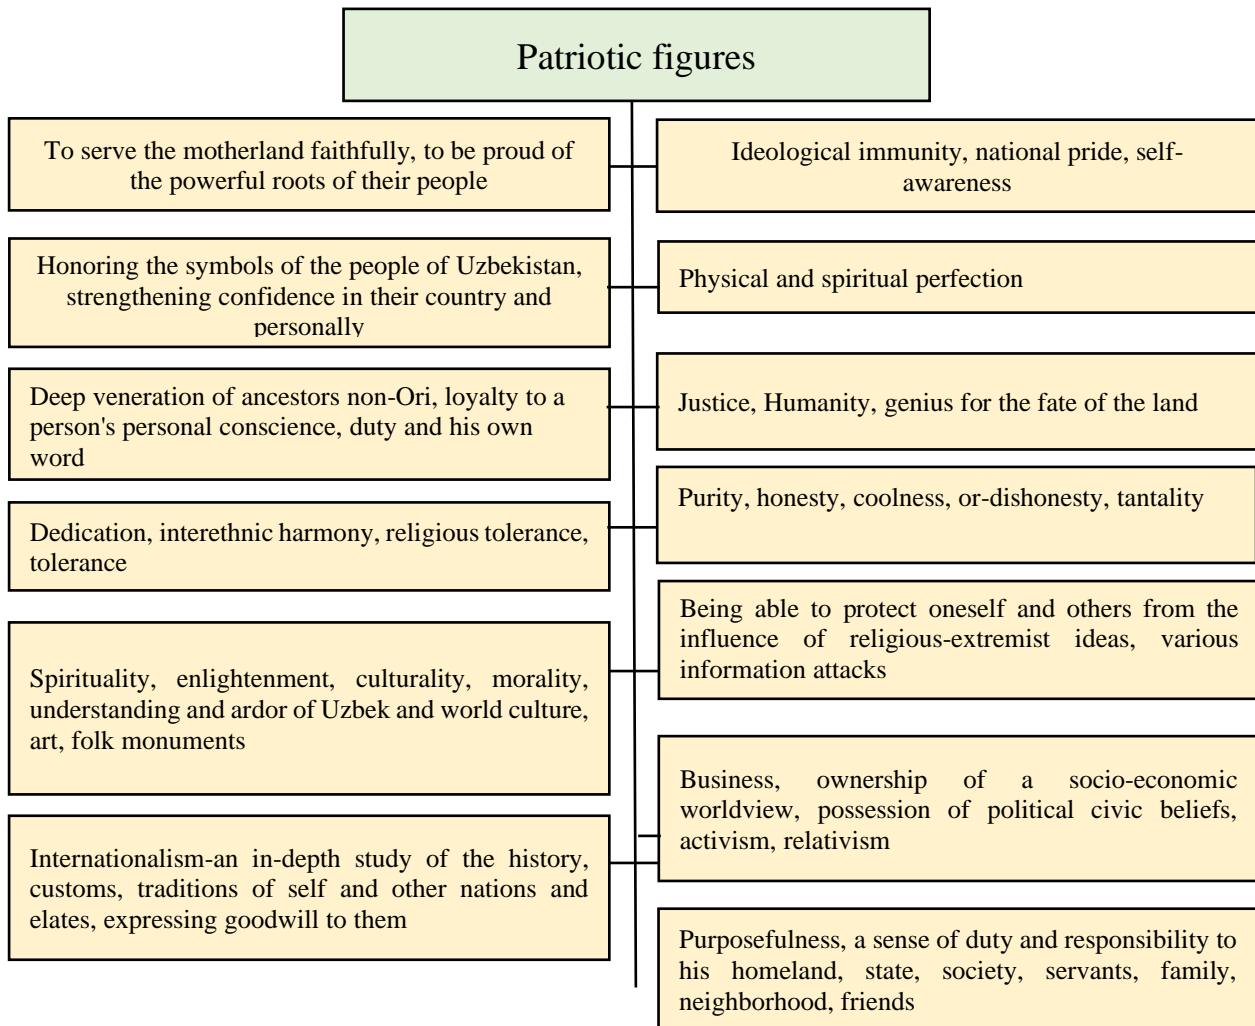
Patriotic figures

To serve the motherland faithfully, to be proud of the powerful roots of their people

Honoring the symbols of the people of Uzbekistan, strengthening confidence in their country and personally

Deep veneration of ancestors non-Ori, loyalty to a person's personal conscience, duty and his own word

Dedication, interethnic harmony, religious tolerance, tolerance

Spirituality, enlightenment, culturality, morality, understanding and ardor of Uzbek and world culture, art, folk monuments

Internationalism-an in-depth study of the history, customs, traditions of self and other nations and elates, expressing goodwill to them

Ideological immunity, national pride, self-awareness

Physical and spiritual perfection

Justice, Humanity, genius for the fate of the land

Purity, honesty, coolness, or-dishonesty, tantality

Being able to protect oneself and others from the influence of religious-extremist ideas, various information attacks

Business, ownership of a socio-economic worldview, possession of political civic beliefs, activism, relativism

Purposefulness, a sense of duty and responsibility to his homeland, state, society, servants, family, neighborhood, friends